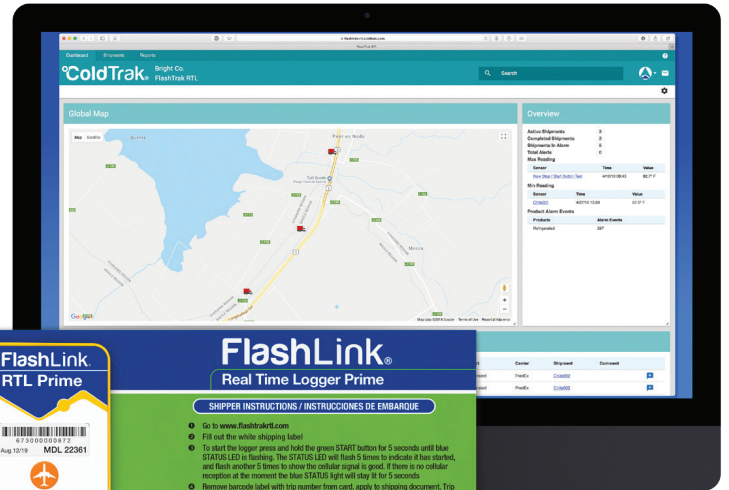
Dashboard Shipments Reports

ColdTrak® Bright Co. FlashTrak RTL

Search

Global Map

Map Satellite

Overview

Active Shipments 3
Completed Shipments 3
Shipments In Alarm 5
Total Alerts 6

Max Reading
Sensor Time Value
How Stop / Start Button Test 4/10/19 09:45 82.7° F

Min Reading
Sensor Time Value
Chile003 4/27/19 10:09 33.0° F

Product Alarm Events
Products Alarm Events
Refrigerated 287

Carrier Shipment Comment
FedEx Chile003
FedEx Chile003

FlashLink RTL Prime

673000000872
Aug 12/19 MDL 22361

FlashLink®
Real Time Logger Prime

SHIPPER INSTRUCTIONS / INSTRUCCIONES DE EMBARQUE

1 Go to www.flashtrakrtl.com
2 Fill out the white shipping label!
3 To start the logger press and hold the green START button for 5 seconds until blue STATUS LED is flashing. The STATUS LED will flash 5 times to indicate it has started, and flash another 5 times to show the cellular signal is good. If there is no cellular reception at the moment the blue STATUS light will stay lit for 5 seconds
4 Remove barcode label with trip number from card, apply to shipping document. Trip